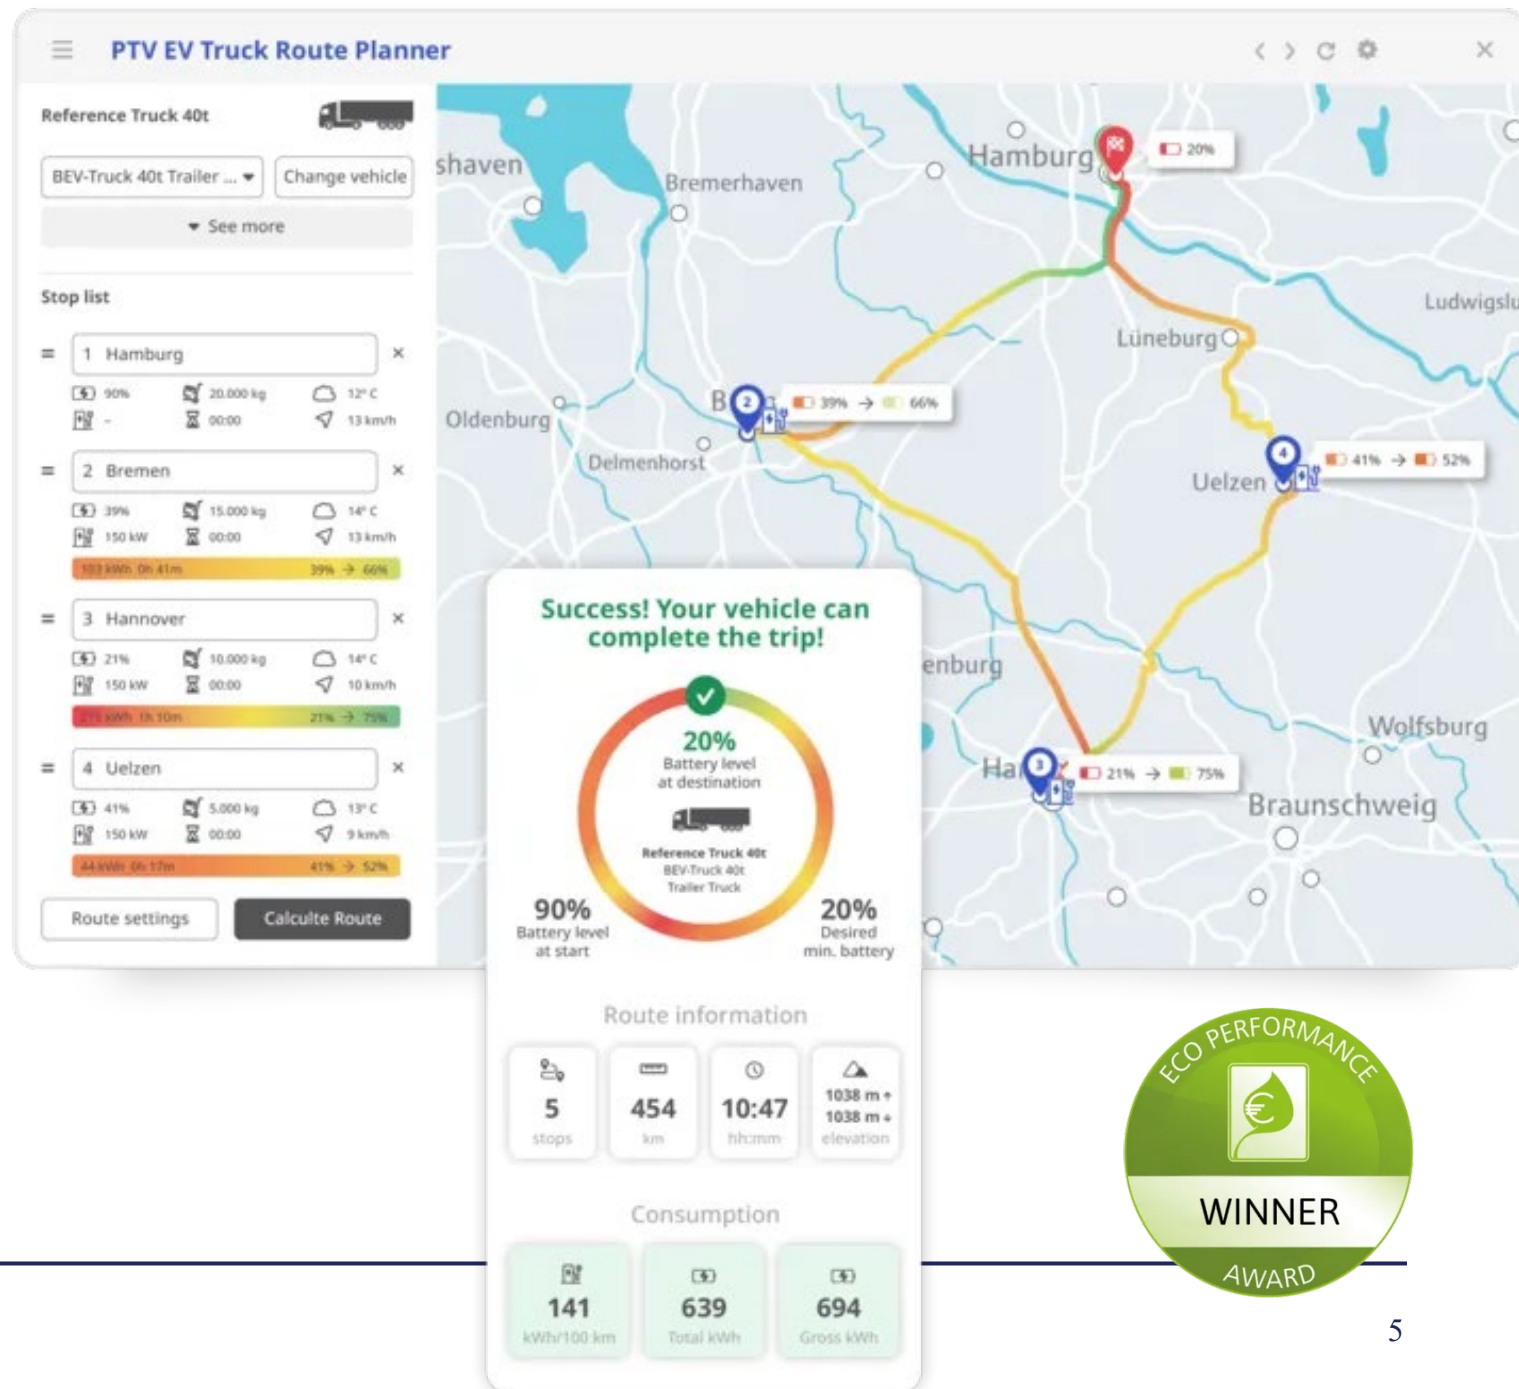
PTV EV Truck Route Planner

Reference Truck 40t

BEV-Truck 40t Trailer ... Change vehicle

See more

Stop list

1 Hamburg
90% 20.000 kg 12° C
- 00:00 13 km/h

2 Bremen
39% 15.000 kg 14° C
150 kW 00:00 13 km/h
103 kWh 0h 41m 39% → 66%

3 Hannover
21% 10.000 kg 14° C
150 kW 00:00 10 km/h
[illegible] kWh 1h 10m 21% → 75%

4 Uelzen
41% 5.000 kg 13° C
150 kW 00:00 9 km/h
44 kWh 0h 17m 41% → 52%

Route settings Calculte Route

shaven Bremerhaven Hamburg 20% Lüneburg Ludwigslu Oldenburg Delmenhorst B 39% → 66% Uelzen 41% → 52% enburg Wolfsburg Ha 21% → 75% Braunschweig

Success! Your vehicle can complete the trip!

20%
Battery level at destination

Reference Truck 40t
BEV-Truck 40t
Trailer Truck

90%
Battery level at start

20%
Desired min. battery

Route information

5 stops
454 km
10:47 hh:mm
1038 m ↑ 1038 m ↓ elevation

Consumption

141 kWh/100 km
639 Total kWh
694 Gross kWh

ECO PERFORMANCE
WINNER
AWARD

5